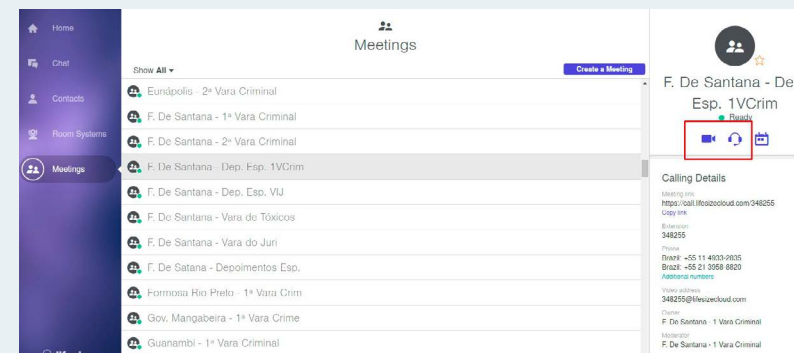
Home
Chat
Contacts
Room Systems
Meetings

Meetings

Show All ▾
Create a Meeting

Eunápolis - 2ª Vara Criminal
F. De Santana - 1ª Vara Criminal
F. De Santana - 2ª Vara Criminal
F. De Santana - Dep. Esp. 1VCrim
F. De Santana - Dep. Esp. VIJ
F. De Santana - Vara de Tóxicos
F. De Santana - Vara do Juri
F. De Satana - Depoimentos Esp.
Formosa Rio Preto - 1ª Vara Crim
Gov. Mangabeira - 1ª Vara Crime
Guanambi - 1ª Vara Criminal

F. De Santana - De
Esp. 1VCrim
Ready

Calling Details
Meeting link
https://call.lifesizecloud.com/348255
Copy link
Extension
348255
Phone
Brazil: +55 11 4933-2835
Brazil: +55 21 3958 8820
Additional numbers
Video address
348255@lifesizecloud.com
Owner
F. De Santana - 1 Vara Criminal
Moderator
F. De Santana - 1 Vara Criminal